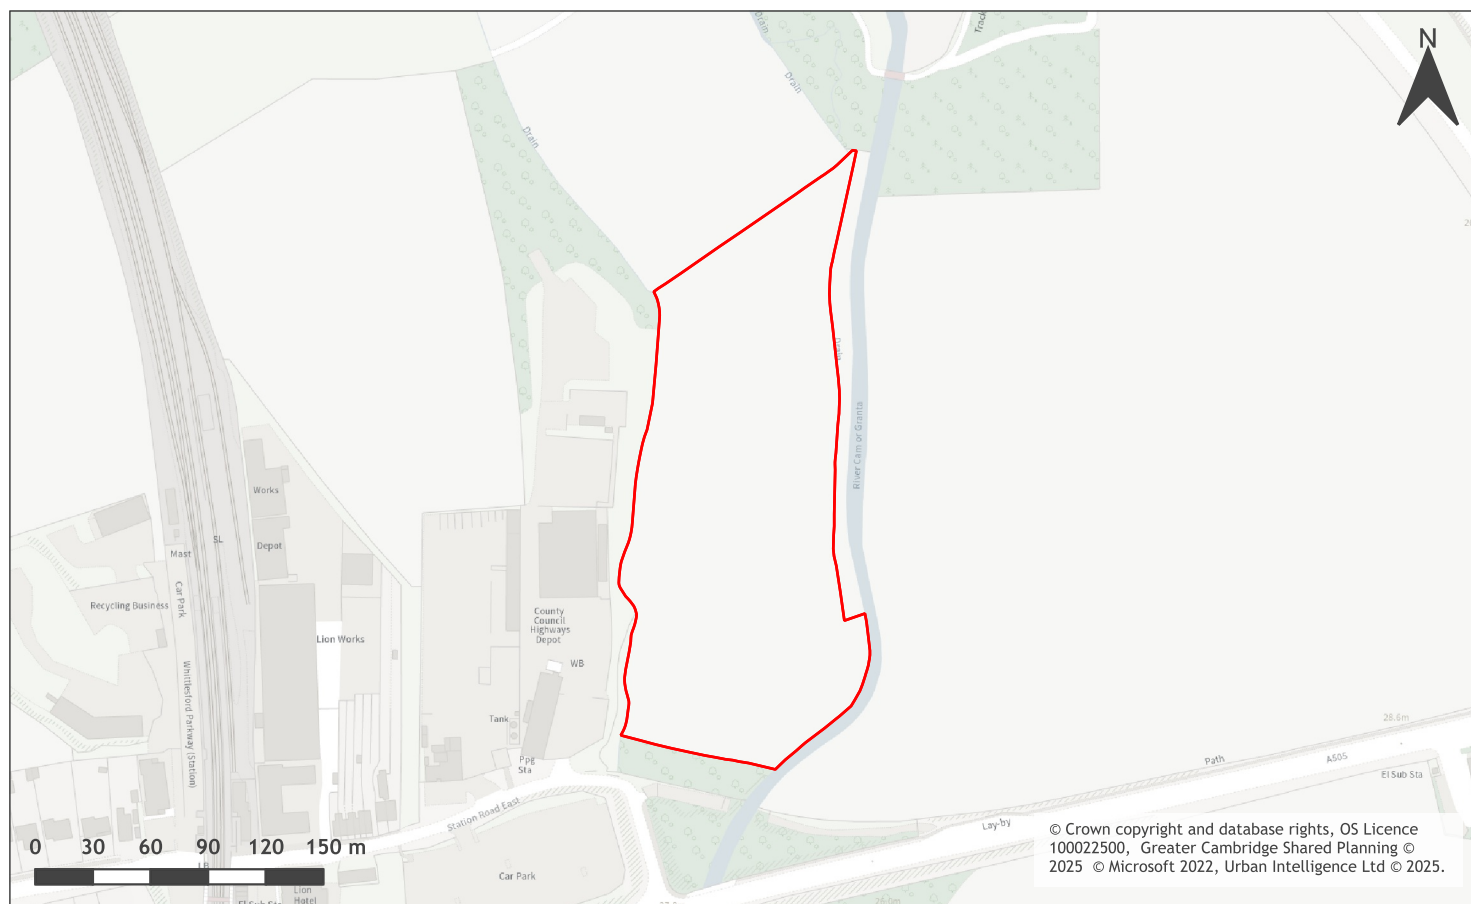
N

Drain

Drain

Drain

Drain

River Cam or Granta

Works

Depot

Mast

SL

Car Park

Recycling Business

Whittlesford Parkway (Station)

Lion Works

County Council Highways Depot

WB

Tank

Ppg Sta

Station Road East

Car Park

Lay-by

Path

A505

El Sub Sta

28.6m

0 30 60 90 120 150 m

© Crown copyright and database rights, OS Licence 100022500, Greater Cambridge Shared Planning © 2025 © Microsoft 2022, Urban Intelligence Ltd © 2025.